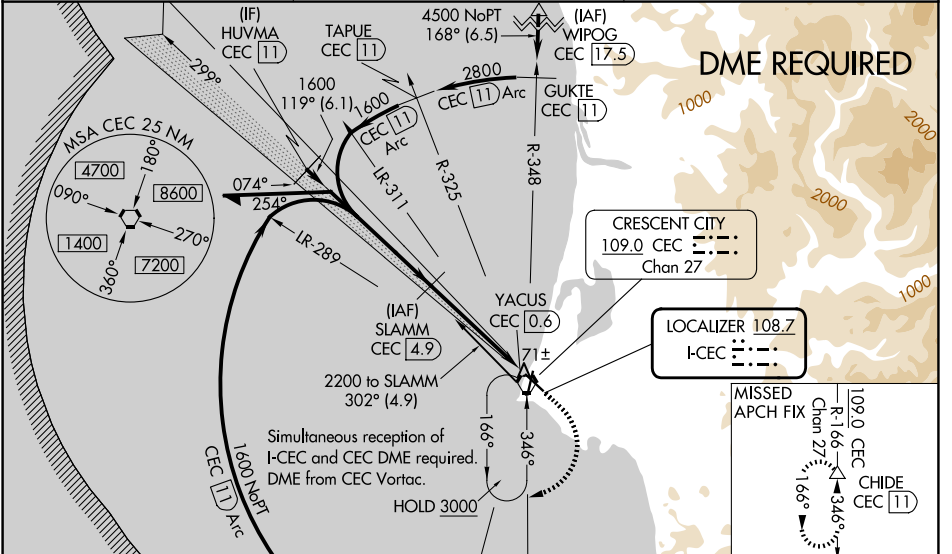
(IF)
HUVMA
CEC 11

TAPUE
CEC 11

4500 NoPT
168° (6.5)

(IAF)
WIPOG
CEC 17.5

DME REQUIRED

299°

1600
119° (6.1)

2800
CEC 11 Arc

GUKTE
CEC 11

1000

2000

MSA CEC 25 NM
4700
180°
090°
8600
1400
270°
360°
7200

1600
CEC 11
Arc

LR-311

R-325

R-348

074°
254°

LR-289

CRESCENT CITY
109.0 CEC
Chan 27

2000

1000

(IAF)
SLAMM
CEC 4.9

YACUS
CEC 0.6

LOCALIZER 108.7
I-CEC

71±

2200 to SLAMM
302° (4.9)

166°
346°

Simultaneous reception of I-CEC and CEC DME required. DME from CEC Vortac.

CEC 11 Arc
1600 NoPT

HOLD 3000

MISSED APCH FIX
109.0 CEC
R-166
Chan 27

CHIDE
CEC 11

166°
346°